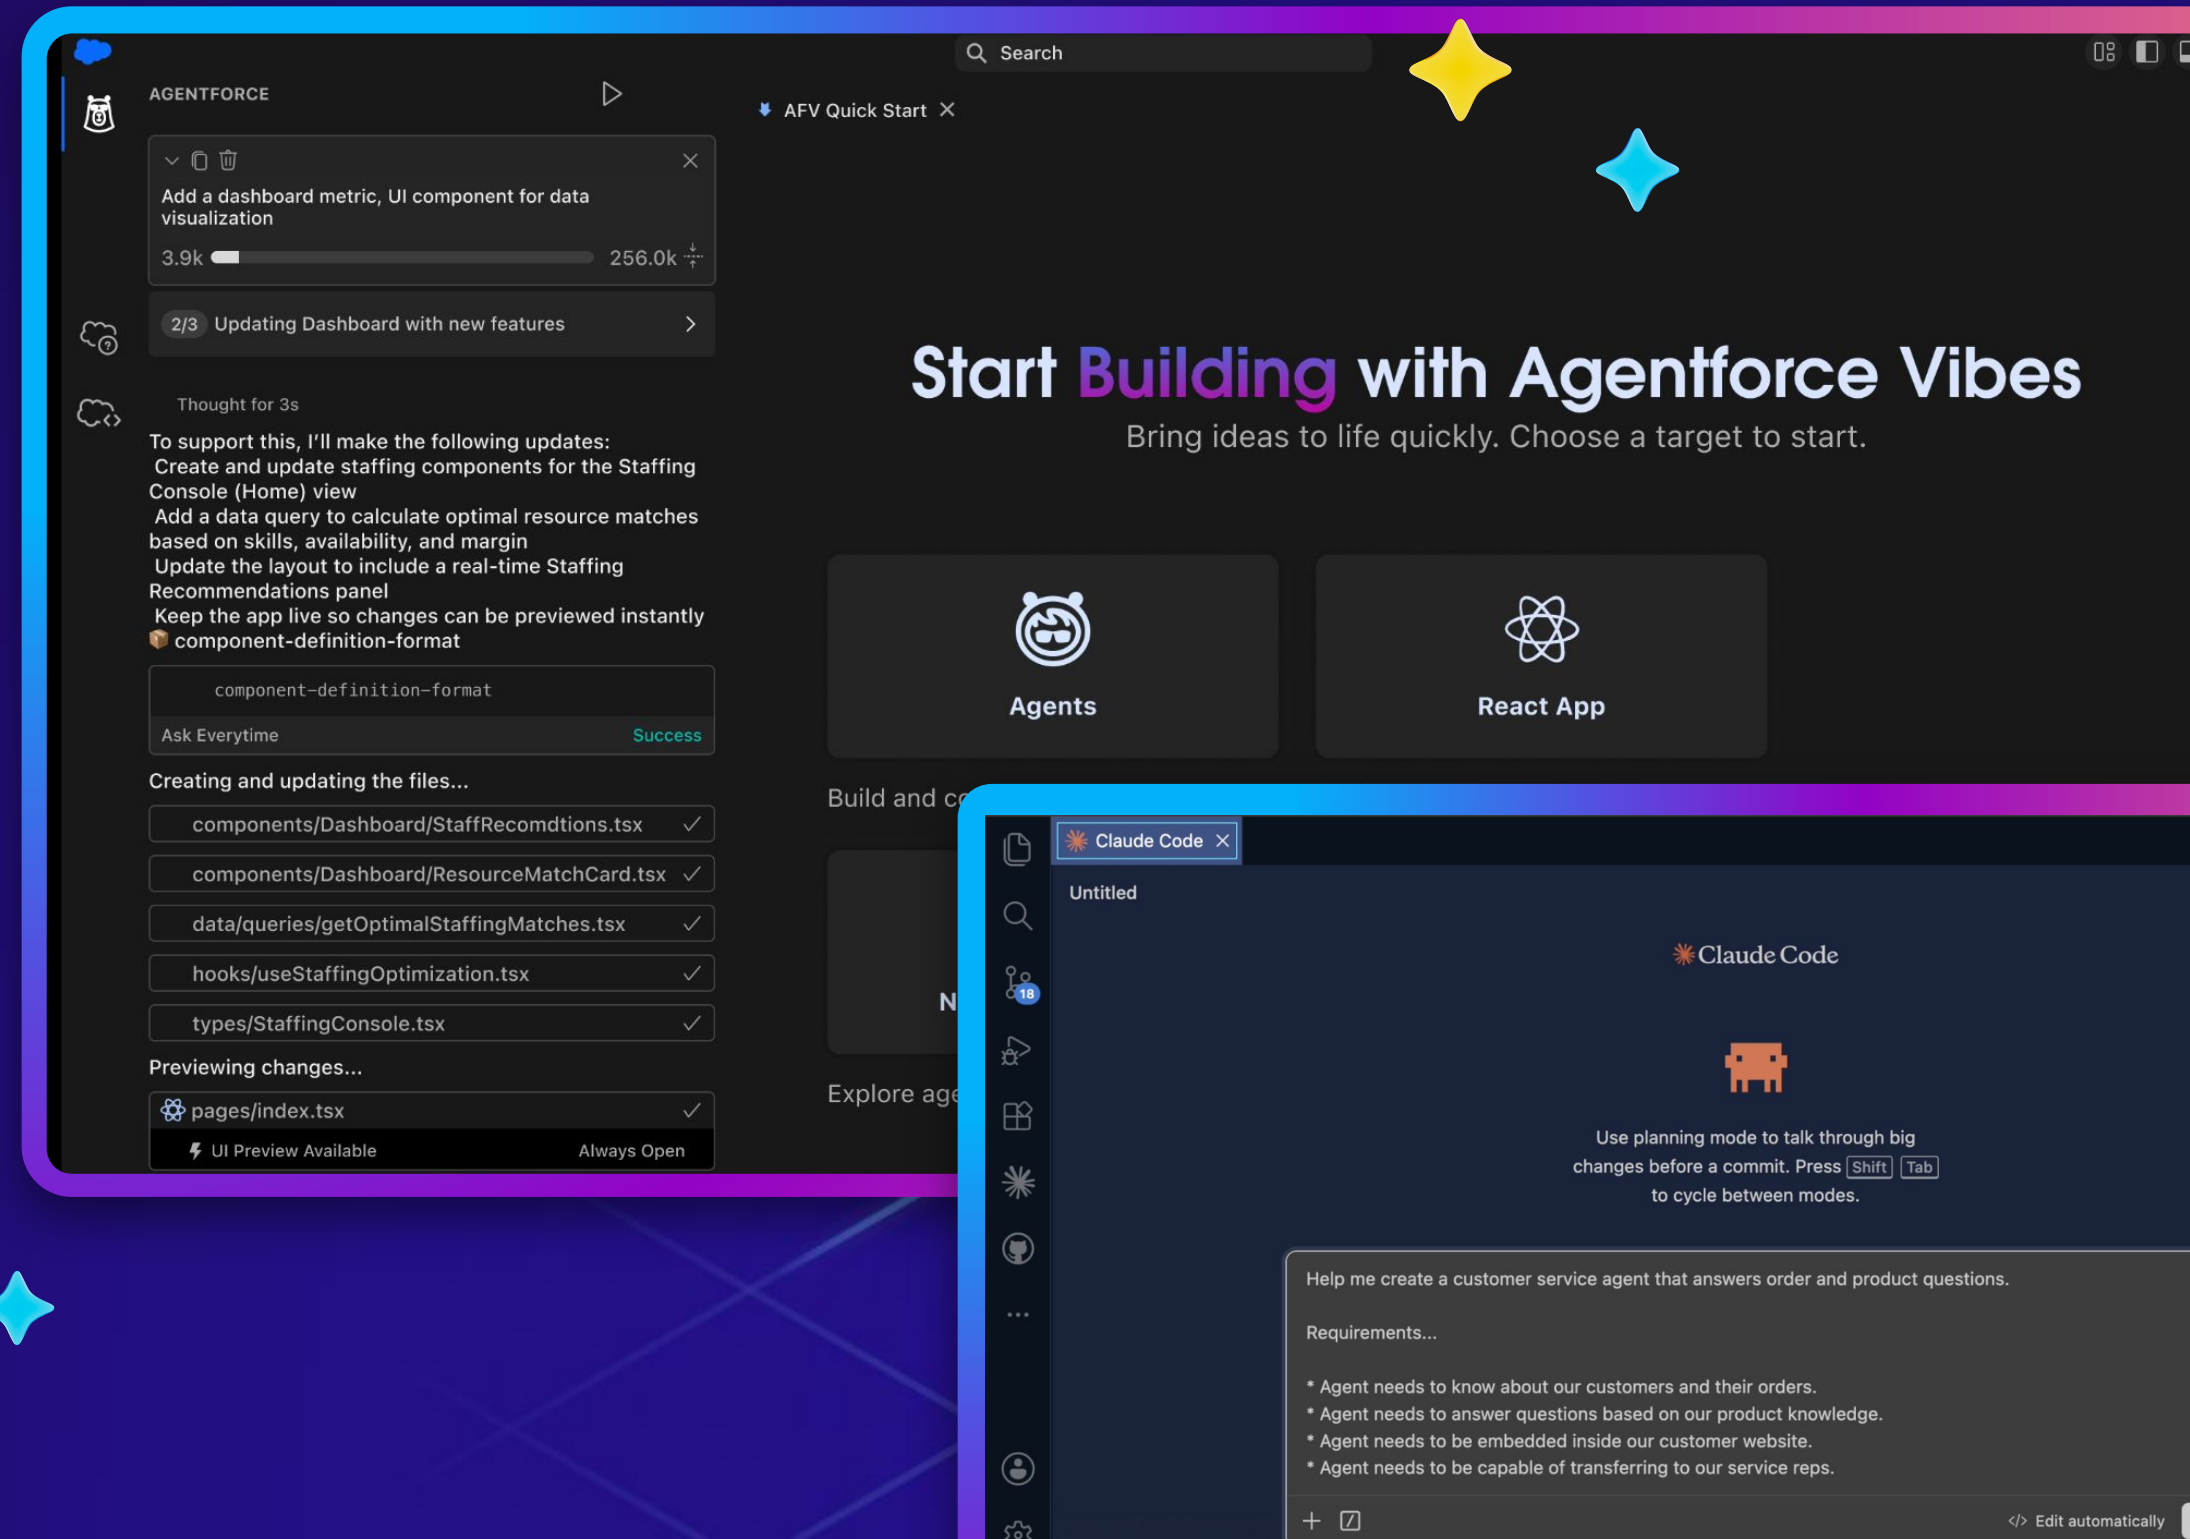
Search

AGENTFORCE

AFV Quick Start ×

Add a dashboard metric, UI component for data visualization

3.9k 256.0k

2/3 Updating Dashboard with new features

Thought for 3s

To support this, I'll make the following updates:
Create and update staffing components for the Staffing Console (Home) view
Add a data query to calculate optimal resource matches based on skills, availability, and margin
Update the layout to include a real-time Staffing Recommendations panel
Keep the app live so changes can be previewed instantly
component-definition-format

component-definition-format

Ask Everytime Success

Creating and updating the files...

components/Dashboard/StaffRecomdtions.tsx

components/Dashboard/ResourceMatchCard.tsx

data/queries/getOptimalStaffingMatches.tsx

hooks/useStaffingOptimization.tsx

types/StaffingConsole.tsx

Previewing changes...

pages/index.tsx

UI Preview Available Always Open

Start Building with Agentforce Vibes

Bring ideas to life quickly. Choose a target to start.

Agents

React App

Build and c

N

Explore age

Claude Code ×

Untitled

Claude Code

18

Use planning mode to talk through big changes before a commit. Press Shift Tab to cycle between modes.

Help me create a customer service agent that answers order and product questions.

Requirements...

* Agent needs to know about our customers and their orders.
* Agent needs to answer questions based on our product knowledge.
* Agent needs to be embedded inside our customer website.
* Agent needs to be capable of transferring to our service reps.

Edit automatically